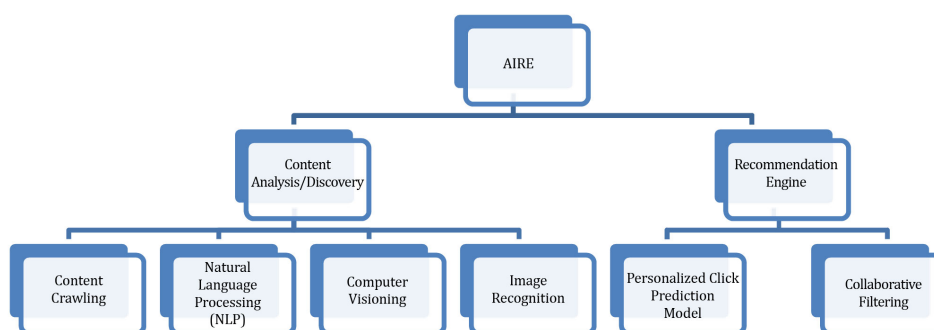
AIRE

Content Analysis/Discovery

Recommendation Engine

Content Crawling

Natural Language Processing (NLP)

Computer Visioning

Image Recognition

Personalized Click Prediction Model

Collaborative Filtering